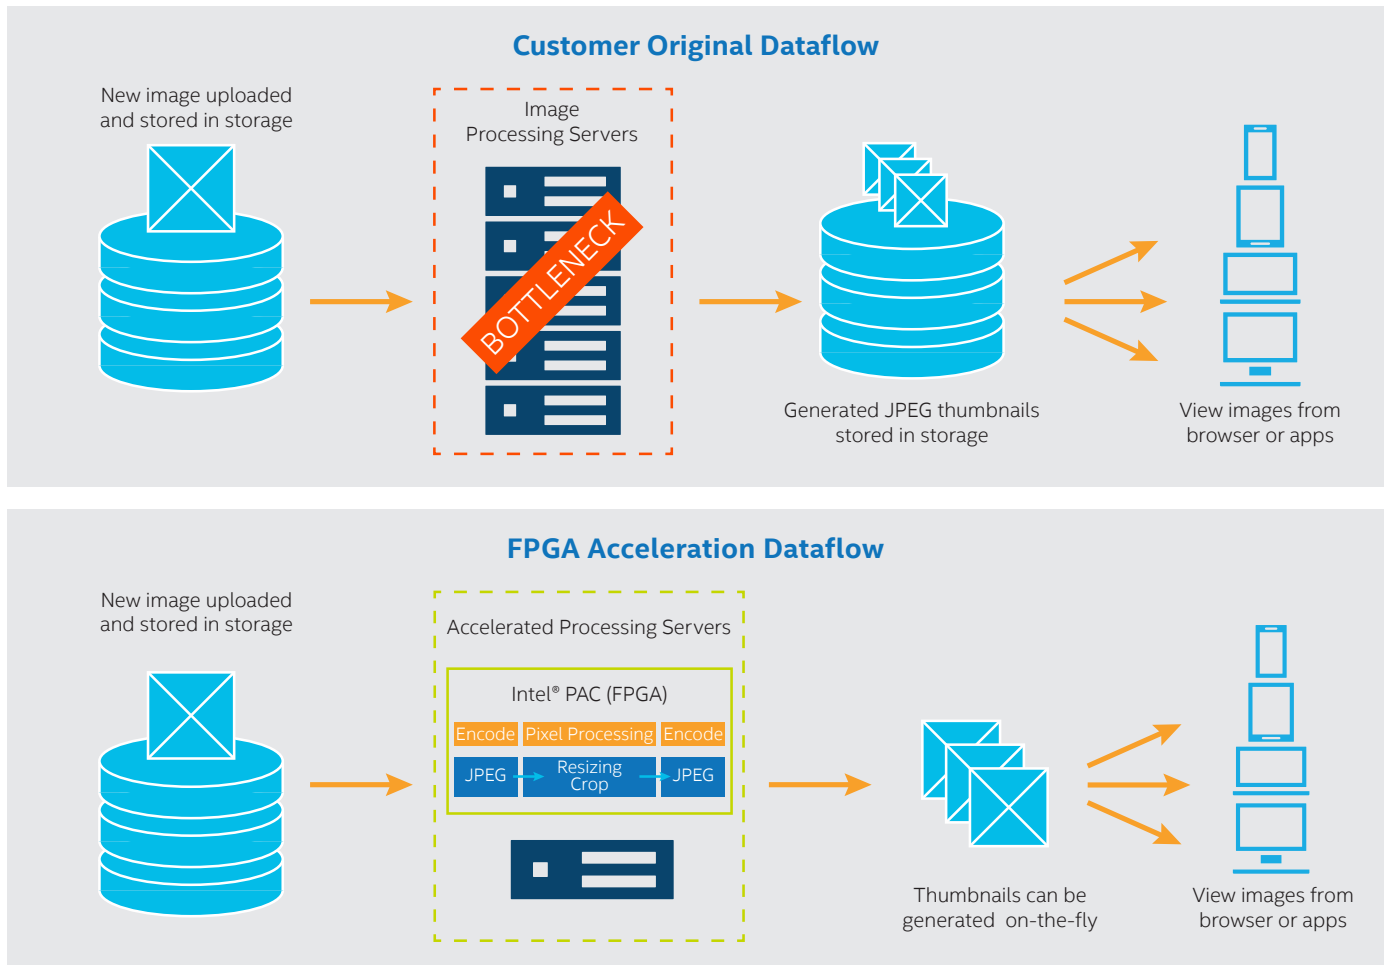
Customer Original Dataflow

New image uploaded and stored in storage

Image Processing Servers

BOTTLENECK

Generated JPEG thumbnails stored in storage

View images from browser or apps

FPGA Acceleration Dataflow

New image uploaded and stored in storage

Accelerated Processing Servers

Intel® PAC (FPGA)

| Encode | Pixel Processing | Encode |
|---|---|---|
| JPEG | Resizing Crop | JPEG |

Thumbnails can be generated on-the-fly

View images from browser or apps